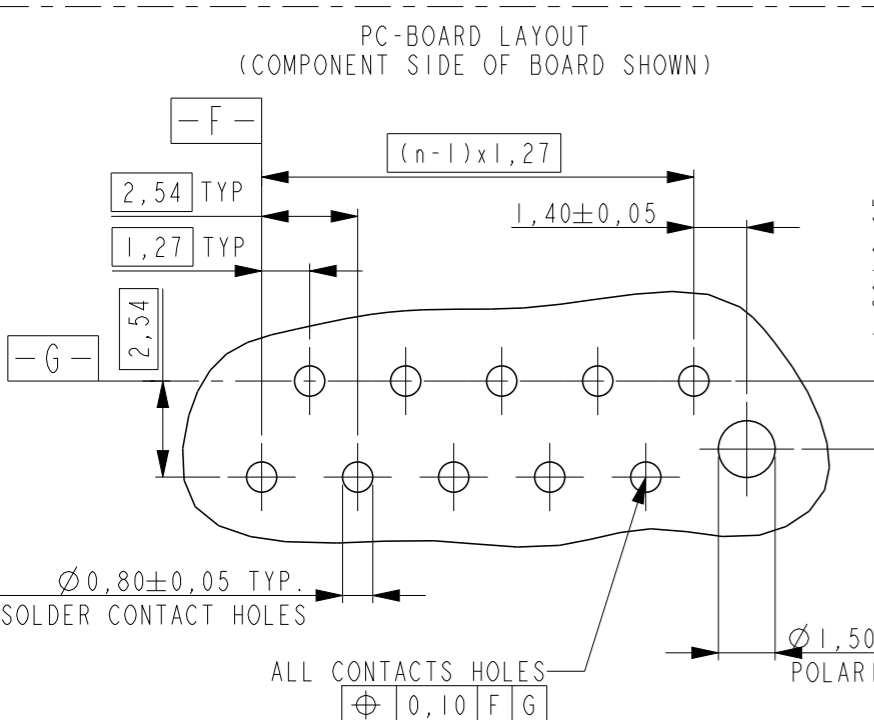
PC-BOARD LAYOUT
(COMPONENT SIDE OF BOARD SHOWN)

-F-

(n-1)x1,27

2,54 TYP

1,40±0,05

1,27 TYP

2,54

-G-

$\varnothing$0,80±0,05 TYP.
SOLDER CONTACT HOLES

$\varnothing$1,50
POLARI

ALL CONTACTS HOLES

| $\oplus$ | 0,10 | F | G |
|---|---|---|---|